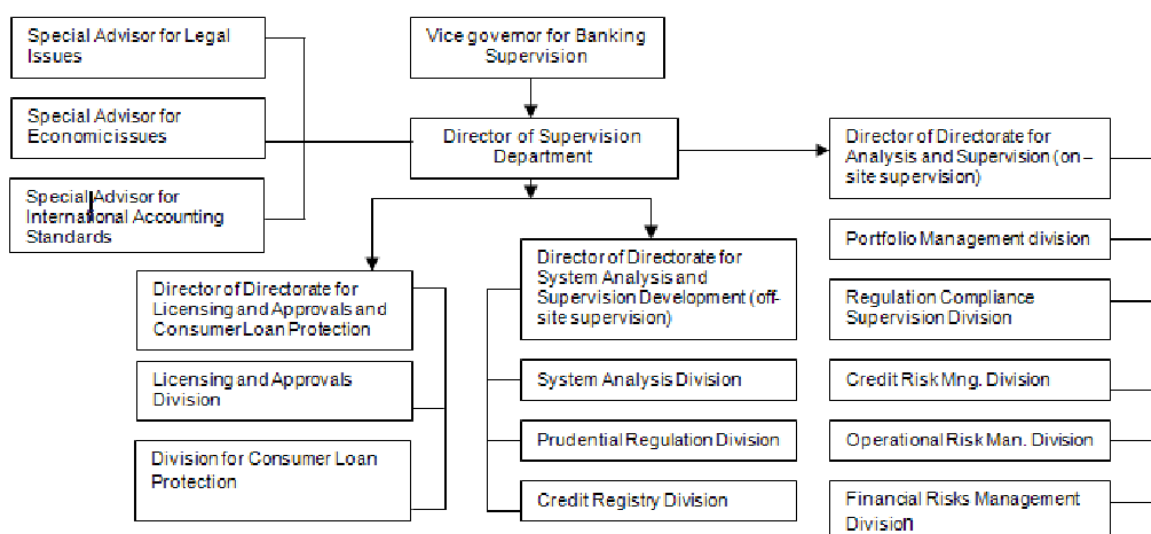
Special Advisor for Legal Issues

Special Advisor for Economicissues

Special Advisor for International Accounting Standards

Vice governor for Banking Supervision

Director of Supervision Department

Director of Directorate for Analysis and Supervision (on – site supervision)

Portfolio Management division

Regulation Compliance Supervision Division

Credit Risk Mng. Division

Operational Risk Man. Division

Financial Risks Management Division

Director of Directorate for Licensing and Approvals and Consumer Loan Protection

Licensing and Approvals Division

Division for Consumer Loan Protection

Director of Directorate for System Analysis and Supervision Development (off-site supervision)

System Analysis Division

Prudential Regulation Division

Credit Registry Division